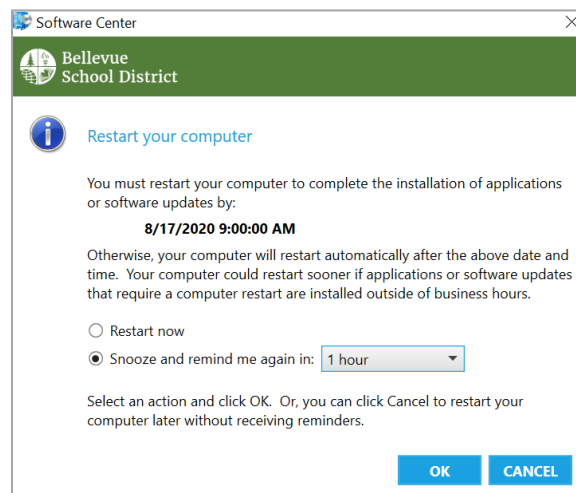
Software Center

Bellevue
School District

Restart your computer

You must restart your computer to complete the installation of applications or software updates by:

8/17/2020 9:00:00 AM

Otherwise, your computer will restart automatically after the above date and time.  Your computer could restart sooner if applications or software updates that require a computer restart are installed outside of business hours.

Restart now

Snooze and remind me again in: 1 hour

Select an action and click OK.  Or, you can click Cancel to restart your computer later without receiving reminders.

OK

CANCEL